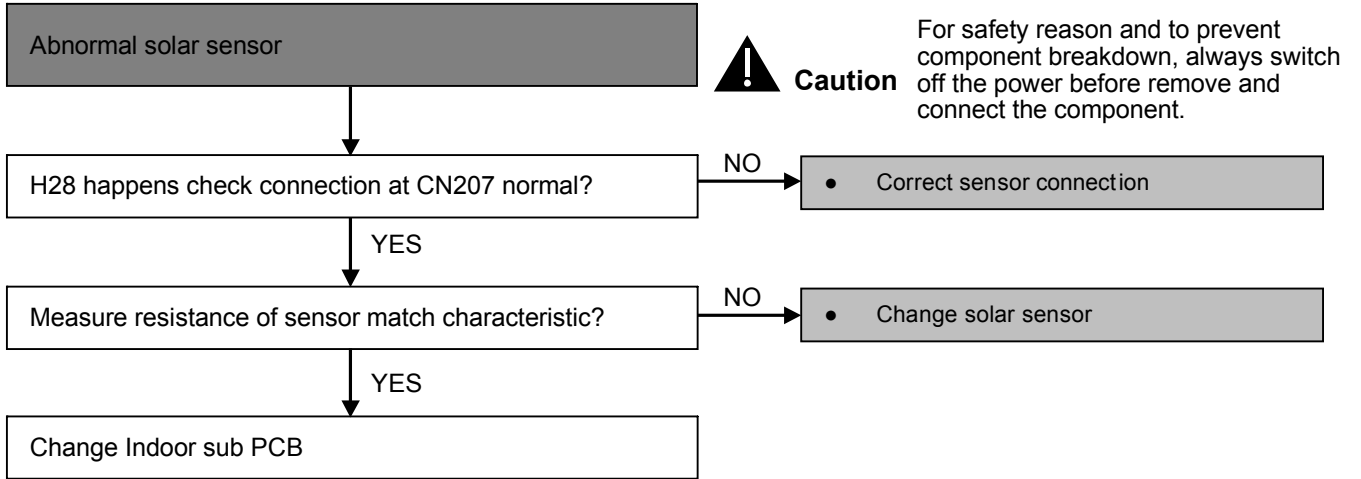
Abnormal solar sensor

Caution

For safety reason and to prevent component breakdown, always switch off the power before remove and connect the component.

H28 happens check connection at CN207 normal?

NO

● Correct sensor connection

YES

Measure resistance of sensor match characteristic?

NO

● Change solar sensor

YES

Change Indoor sub PCB